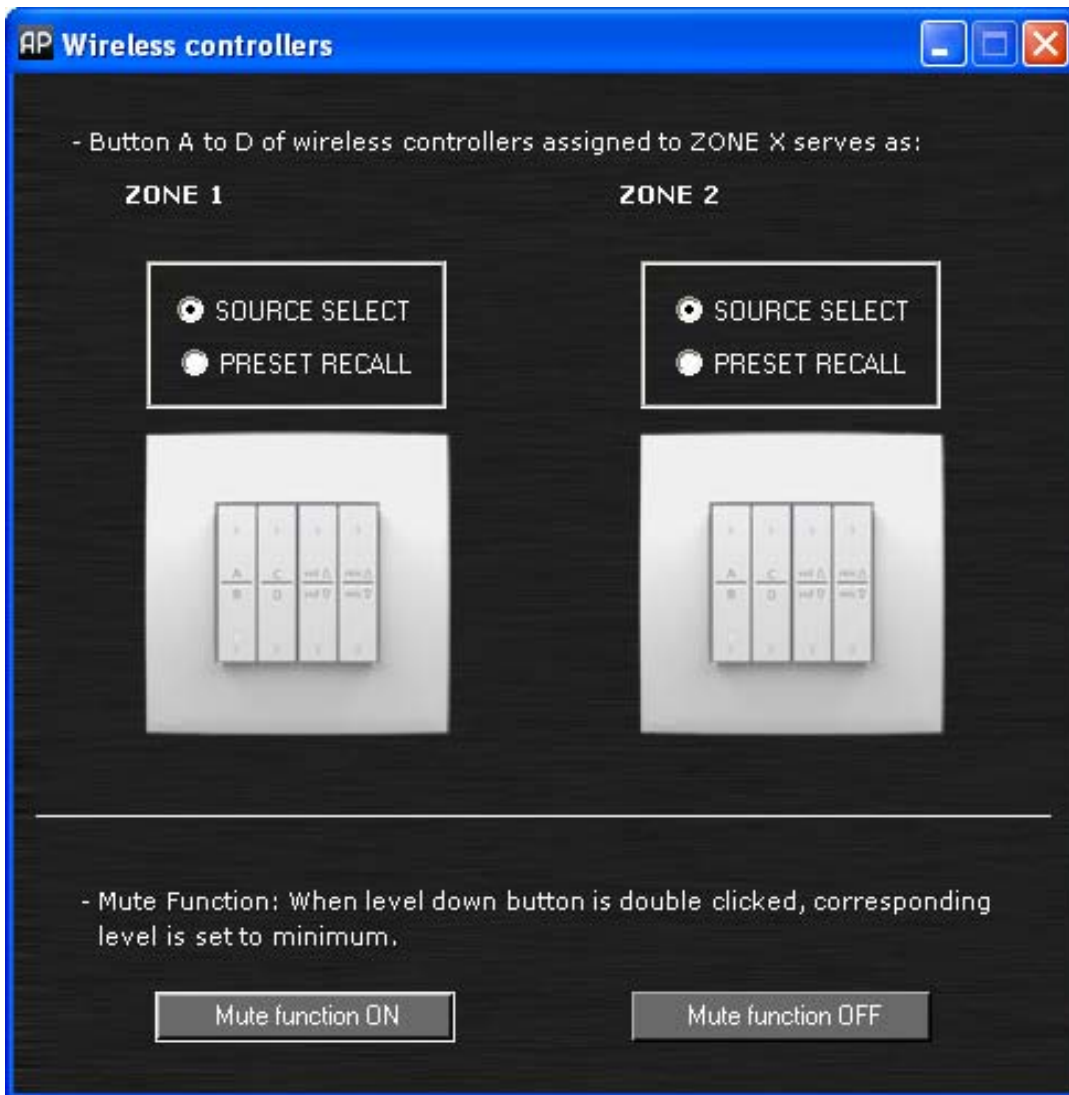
AP Wireless controllers

- Button A to D of wireless controllers assigned to ZONE X serves as:

ZONE 1

SOURCE SELECT
PRESET RECALL

A
B
C
D

ZONE 2

SOURCE SELECT
PRESET RECALL

A
B
C
D

- Mute Function: When level down button is double clicked, corresponding level is set to minimum.

Mute function ON

Mute function OFF